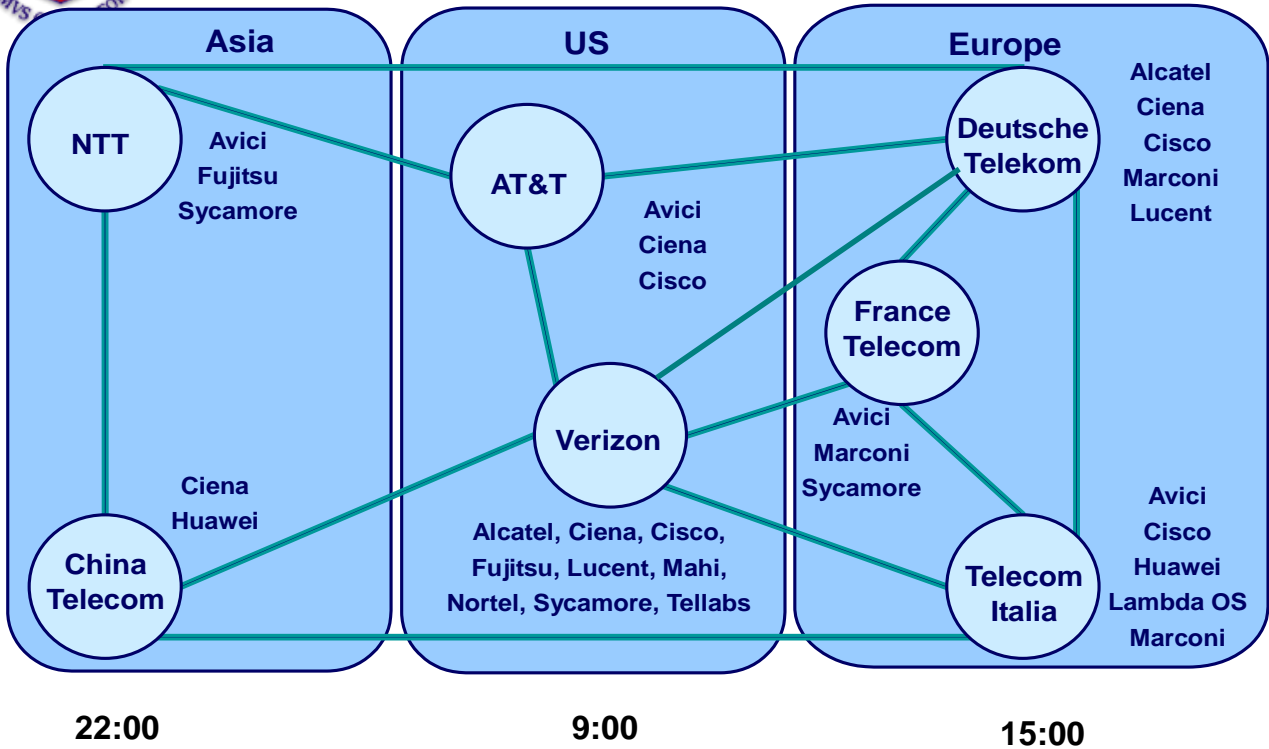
Asia

US

Europe

NTT

Avici
Fujitsu
Sycamore

AT&T

Avici
Ciena
Cisco

Deutsche Telekom

Alcatel
Ciena
Cisco
Marconi
Lucent

France Telecom

Verizon

Avici
Marconi
Sycamore

Ciena
Huawei

China Telecom

Alcatel, Ciena, Cisco, Fujitsu, Lucent, Mahi, Nortel, Sycamore, Tellabs

Telecom Italia

Avici
Cisco
Huawei
Lambda OS
Marconi

22:00

9:00

15:00